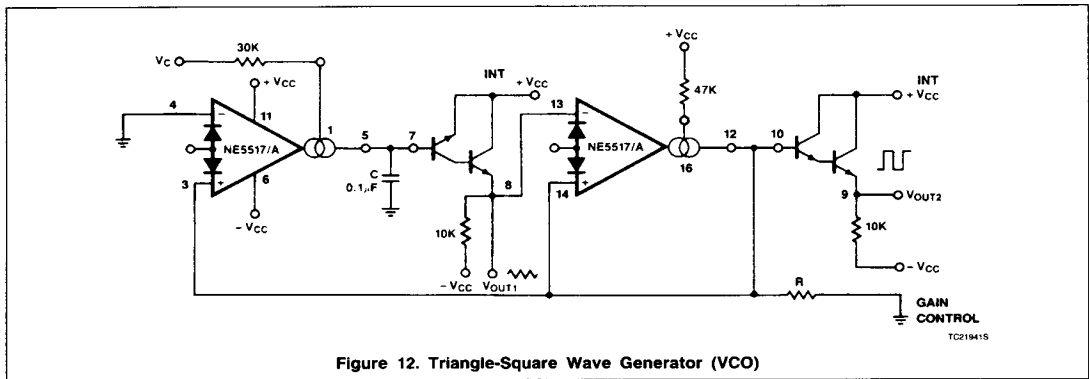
$V_C$
30K
$+V_{CC}$
4
11
NE5517/A
1
5
7
INT
$+V_{CC}$
13
$+V_{CC}$
47K
NE5517/A
16
12
10
INT
$+V_{CC}$
3
6
$-V_{CC}$
C
0.1μF
8
10K
$-V_{CC}$
$V_{OUT1}$
14
9
$V_{OUT2}$
10K
$-V_{CC}$
R
GAIN CONTROL
TC21941S

Figure 12. Triangle-Square Wave Generator (VCO)